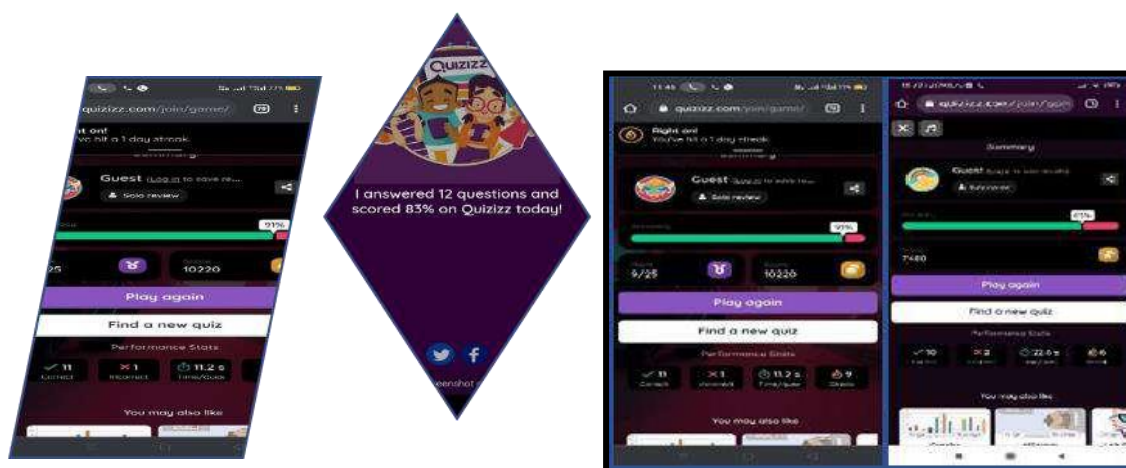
quizizz.com/join/game/

ght on!
You've hit a 1 day streak

Summary

Guest Log in to save re...

Solo review

91%

25

10220

Play again

Find a new quiz

Performance Stats

11 Correct

1 Incorrect

11.2 s Time/ques

You may also like

QUIZIZZ

I answered 12 questions and scored 83% on Quizizz today!

eenshot

11:46

quizizz.com/join/game/

Right on!
You've hit a 1 day streak

Summary

Guest Log in to save re...

Solo review

Accuracy

91%

Rank
5/25

Score
10220

Play again

Find a new quiz

Performance Stats

11 Correct

1 Incorrect

11.2 s Time/ques

9 Streak

You may also like

quizizz.com/join/gam

Summary

Guest Log in to save results

Solo review

83%

7480

Play again

Find a new quiz

Performance Stats

10

2

22.6 s

6

You may also like